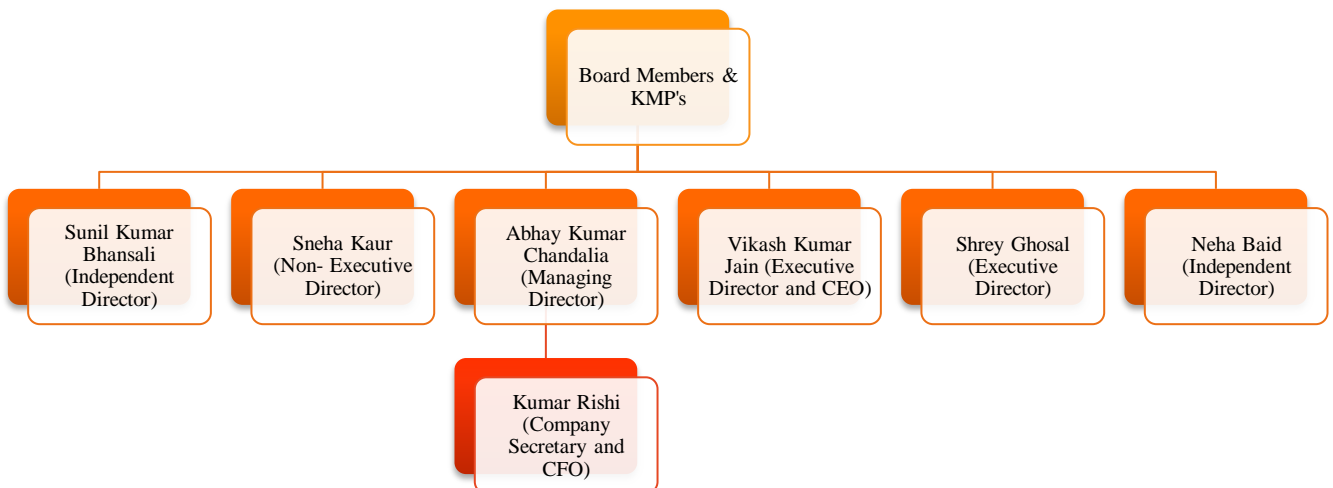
Board Members & KMP's

Sunil Kumar Bhansali (Independent Director)

Sneha Kaur (Non- Executive Director)

Abhay Kumar Chandalia (Managing Director)

Vikash Kumar Jain (Executive Director and CEO)

Shrey Ghosal (Executive Director)

Neha Baid (Independent Director)

Kumar Rishi (Company Secretary and CFO)